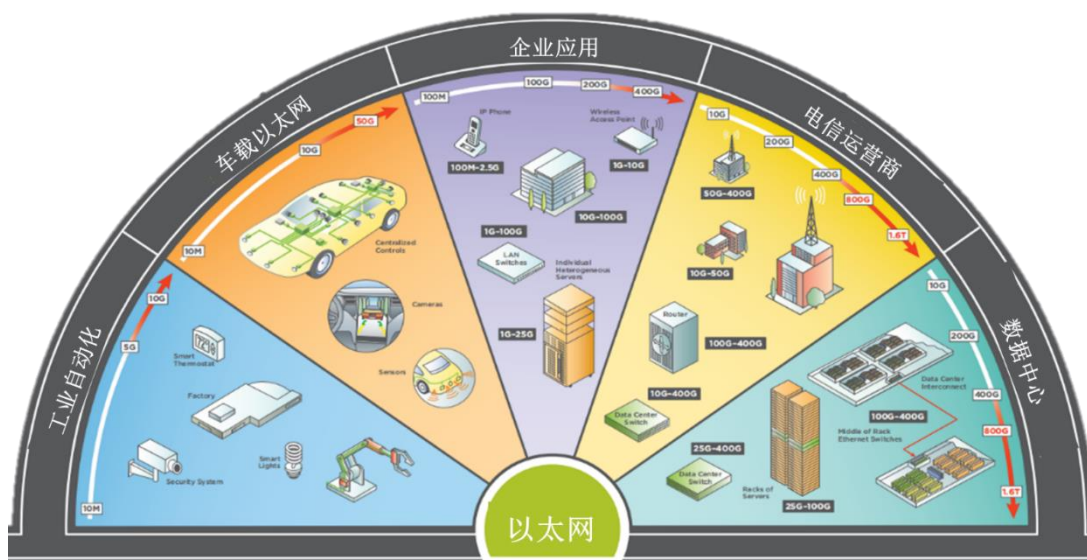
企业应用

车载以太网

电信运营商

工业自动化

数据中心

10M
5G
10G
Smart Thermostat
72°F
Factory
Smart Lights
Security System

10M
10G
50G
Centralized Controls
Cameras
Sensors

100M
100G
200G
400G
IP Phone
Wireless Access Point
100M-2.5G
1G-10G
10G-100G
1G-100G
LAN Switches
Individual Heterogeneous Servers
1G-25G

10G
200G
400G
800G
1.6T
50G-400G
10G-50G
Router
100G-400G
10G-400G
Data Center Switch

10G
200G
400G
800G
1.6T
Data Center Interconnect
100G-400G
Middle of Rack Ethernet Switches
25G-400G
Data Center Switch
Racks of Servers
25G-100G

以太网